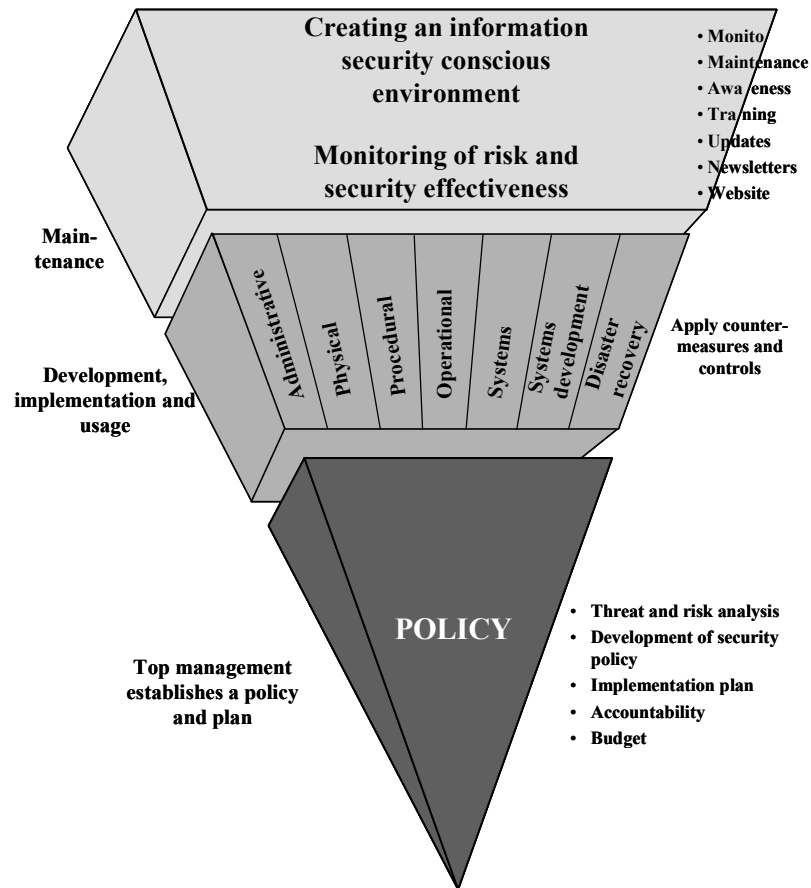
Creating an information security conscious environment

Monitoring of risk and security effectiveness

• Monito
• Maintenance
• Awa eness
• Tra ning
• Updates
• Newsletters
• Website

Maintenance

Administrative

Physical

Procedural

Operational

Systems

Systems development

Disaster recovery

Apply countermeasures and controls

Development, implementation and usage

POLICY

• Threat and risk analysis
• Development of security policy
• Implementation plan
• Accountability
• Budget

Top management establishes a policy and plan